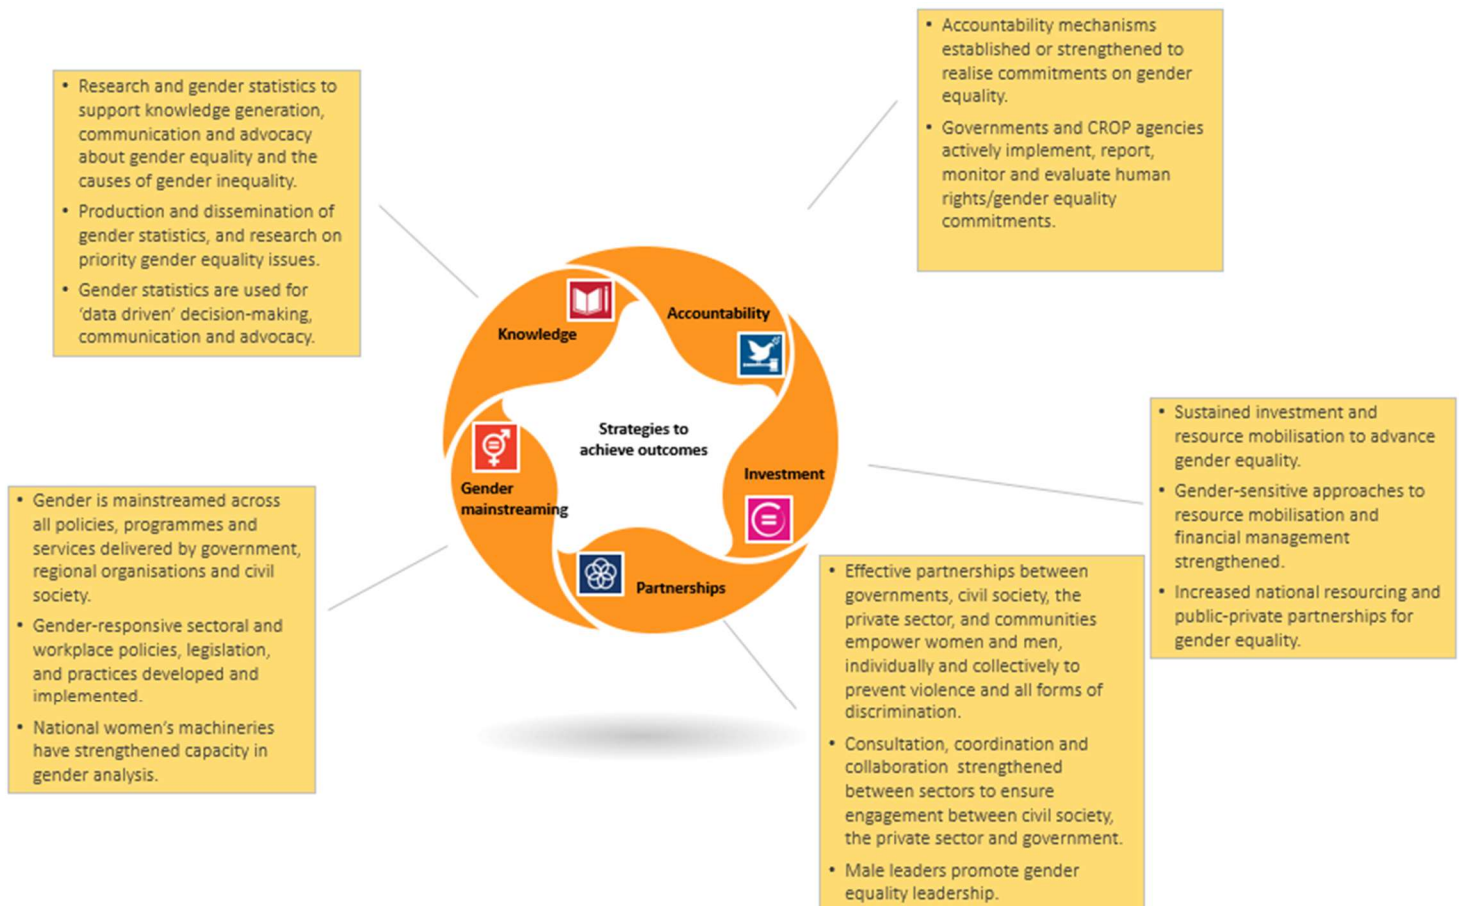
• Accountability mechanisms established or strengthened to realise commitments on gender equality.
• Governments and CROP agencies actively implement, report, monitor and evaluate human rights/gender equality commitments.

• Research and gender statistics to support knowledge generation, communication and advocacy about gender equality and the causes of gender inequality.
• Production and dissemination of gender statistics, and research on priority gender equality issues.
• Gender statistics are used for 'data driven' decision-making, communication and advocacy.

Knowledge

Accountability

Strategies to achieve outcomes

Investment

Gender mainstreaming

Partnerships

• Sustained investment and resource mobilisation to advance gender equality.
• Gender-sensitive approaches to resource mobilisation and financial management strengthened.
• Increased national resourcing and public-private partnerships for gender equality.

• Gender is mainstreamed across all policies, programmes and services delivered by government, regional organisations and civil society.
• Gender-responsive sectoral and workplace policies, legislation, and practices developed and implemented.
• National women's machineries have strengthened capacity in gender analysis.

• Effective partnerships between governments, civil society, the private sector, and communities empower women and men, individually and collectively to prevent violence and all forms of discrimination.
• Consultation, coordination and collaboration strengthened between sectors to ensure engagement between civil society, the private sector and government.
• Male leaders promote gender equality leadership.